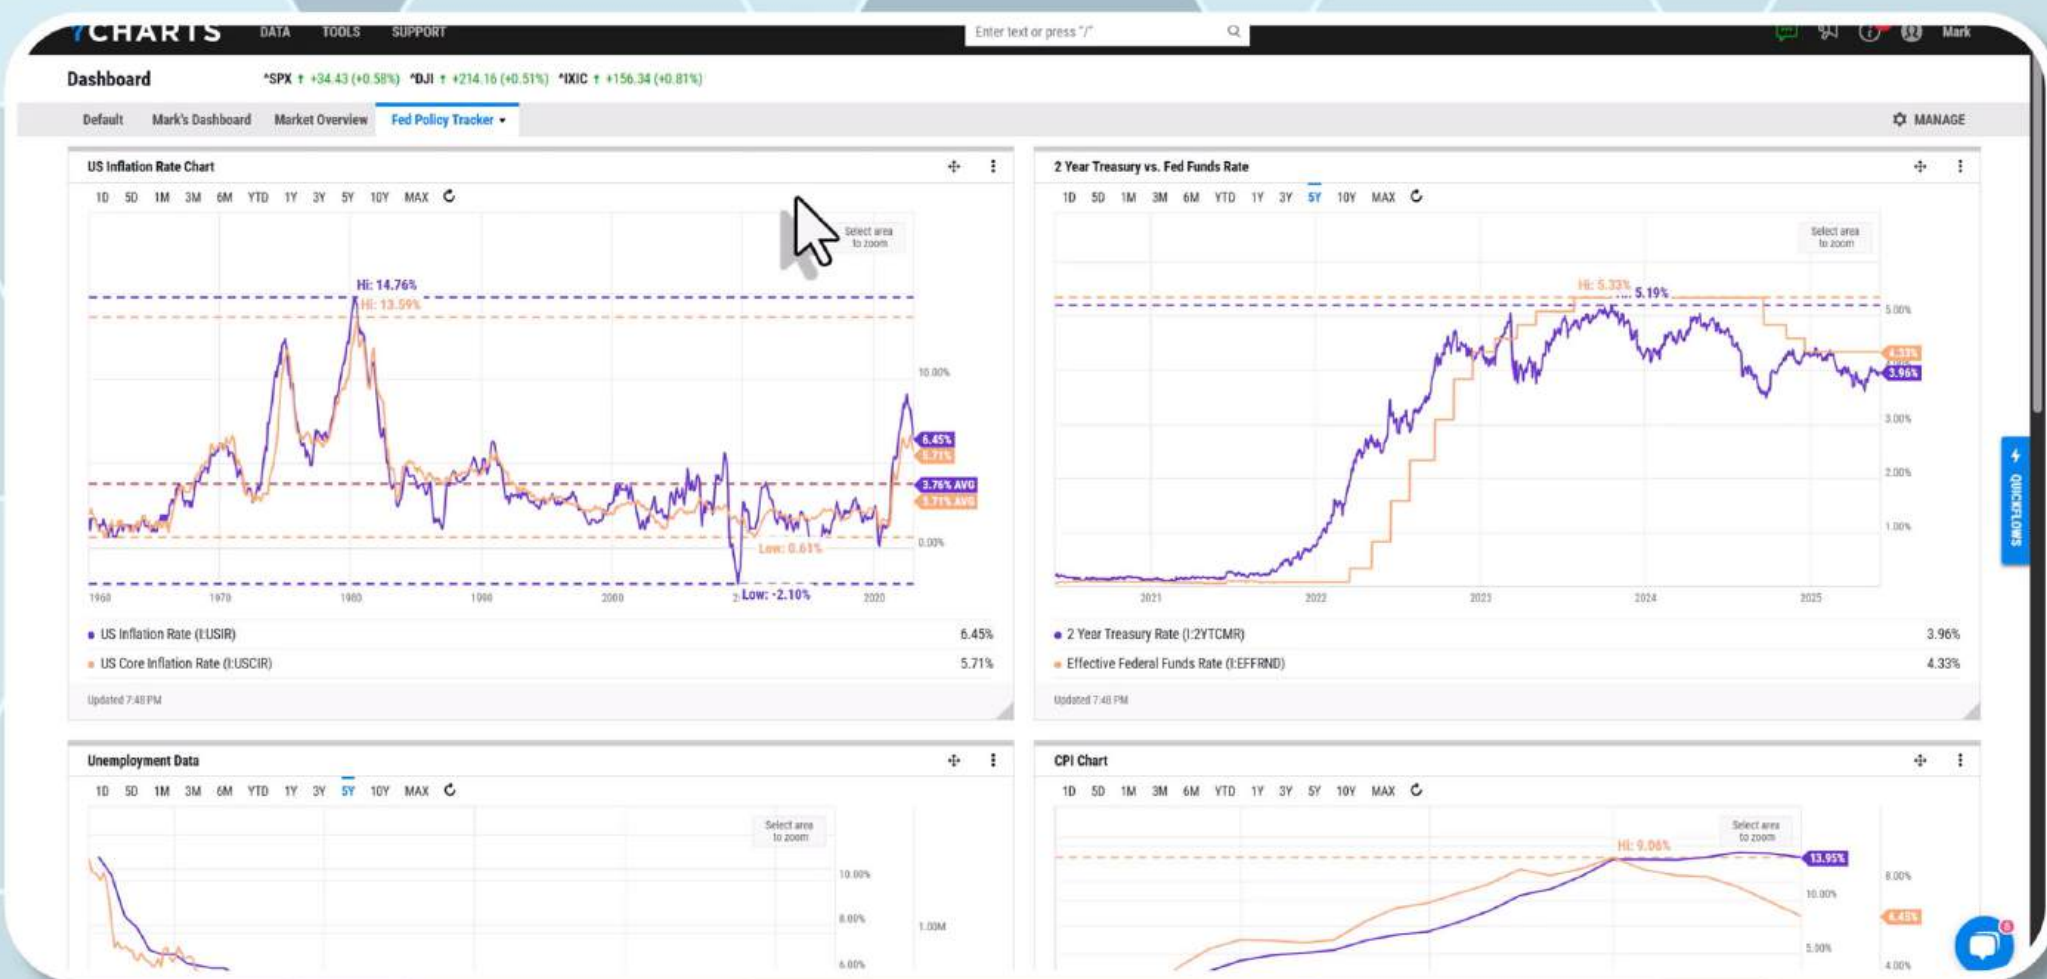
YCHARTS DATA TOOLS SUPPORT
Enter text or press "/"
Mark

Dashboard
^SPX ↑ +34.43 (+0.58%) ^DJI ↑ +214.16 (+0.51%) ^IXIC ↑ +156.34 (+0.81%)

Default Mark's Dashboard Market Overview Fed Policy Tracker ▾
MANAGE

US Inflation Rate Chart
1D 5D 1M 3M 6M YTD 1Y 3Y 5Y 10Y MAX
Select area to zoom
Hi: 14.76%
Hi: 13.59%
10.00%
6.45%
5.71%
3.76% AVG
3.71% AVG
0.00%
Low: 0.61%
Low: -2.10%
1960 1970 1980 1990 2000 2010 2020
US Inflation Rate (I:USIR) 6.45%
US Core Inflation Rate (I:USCIR) 5.71%
Updated 7:48 PM

2 Year Treasury vs. Fed Funds Rate
1D 5D 1M 3M 6M YTD 1Y 3Y 5Y 10Y MAX
Select area to zoom
Hi: 5.33%
5.19%
5.00%
4.33%
3.96%
3.00%
2.00%
1.00%
2021 2022 2023 2024 2025
2 Year Treasury Rate (I:2YTCMR) 3.96%
Effective Federal Funds Rate (I:EFFRND) 4.33%
Updated 7:48 PM

QUICKFLOWS

Unemployment Data
1D 5D 1M 3M 6M YTD 1Y 3Y 5Y 10Y MAX
Select area to zoom
10.00%
8.00%
6.00%
1.00M

CPI Chart
1D 5D 1M 3M 6M YTD 1Y 3Y 5Y 10Y MAX
Select area to zoom
Hi: 9.06%
13.95%
10.00%
5.00%
8.00%
4.45%
4.00%